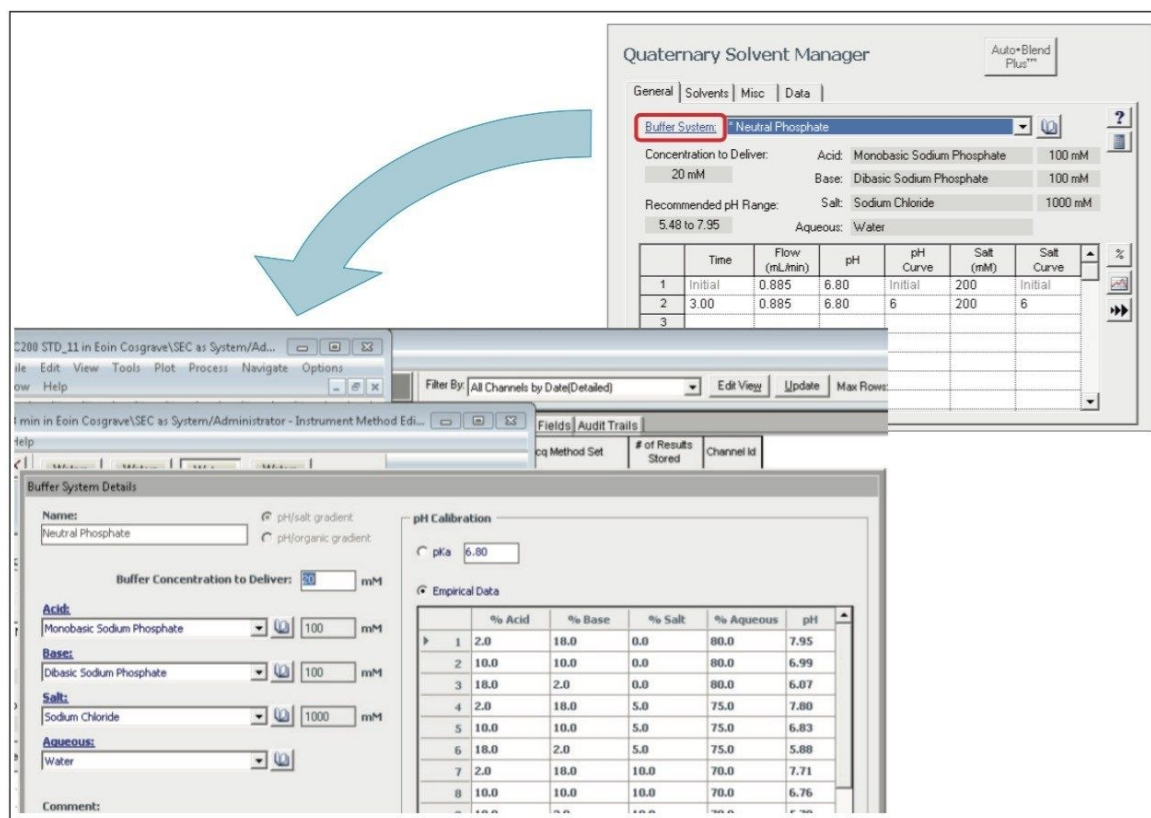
Quaternary Solvent Manager

Auto•Blend Plus™

General | Solvents | Misc | Data

Buffer System: * Neutral Phosphate

?

Concentration to Deliver: 20 mM

Acid: Monobasic Sodium Phosphate 100 mM

Base: Dibasic Sodium Phosphate 100 mM

Salt: Sodium Chloride 1000 mM

Aqueous: Water

Recommended pH Range: 5.48 to 7.95

| | Time | Flow (mL/min) | pH | pH Curve | Salt (mM) | Salt Curve |
|---|---|---|---|---|---|---|
| 1 | Initial | 0.885 | 6.80 | Initial | 200 | Initial |
| 2 | 3.00 | 0.885 | 6.80 | 6 | 200 | 6 |
| 3 | | | | | | |

%

C200 STD_11 in Eoin Cosgrave\SEC as System/Ad...

ile Edit View Tools Plot Process Navigate Options

ow Help

Filter By: All Channels by Date(Detailed) Edit View Update Max Rows:

t min in Eoin Cosgrave\SEC as System/Administrator - Instrument Method Edi...

Help

Fields Audit Trails

cq Method Set | # of Results Stored | Channel Id

Buffer System Details

Name: Neutral Phosphate

pH/salt gradient

pH/organic gradient

Buffer Concentration to Deliver: 20 mM

Acid: Monobasic Sodium Phosphate 100 mM

Base: Dibasic Sodium Phosphate 100 mM

Salt: Sodium Chloride 1000 mM

Aqueous: Water

Comment:

pH Calibration

pKa 6.80

Empirical Data

| | % Acid | % Base | % Salt | % Aqueous | pH |
|---|---|---|---|---|---|
| 1 | 2.0 | 18.0 | 0.0 | 80.0 | 7.95 |
| 2 | 10.0 | 10.0 | 0.0 | 80.0 | 6.99 |
| 3 | 18.0 | 2.0 | 0.0 | 80.0 | 6.07 |
| 4 | 2.0 | 18.0 | 5.0 | 75.0 | 7.80 |
| 5 | 10.0 | 10.0 | 5.0 | 75.0 | 6.83 |
| 6 | 18.0 | 2.0 | 5.0 | 75.0 | 5.88 |
| 7 | 2.0 | 18.0 | 10.0 | 70.0 | 7.71 |
| 8 | 10.0 | 10.0 | 10.0 | 70.0 | 6.76 |
| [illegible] | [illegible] | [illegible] | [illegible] | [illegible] | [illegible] |